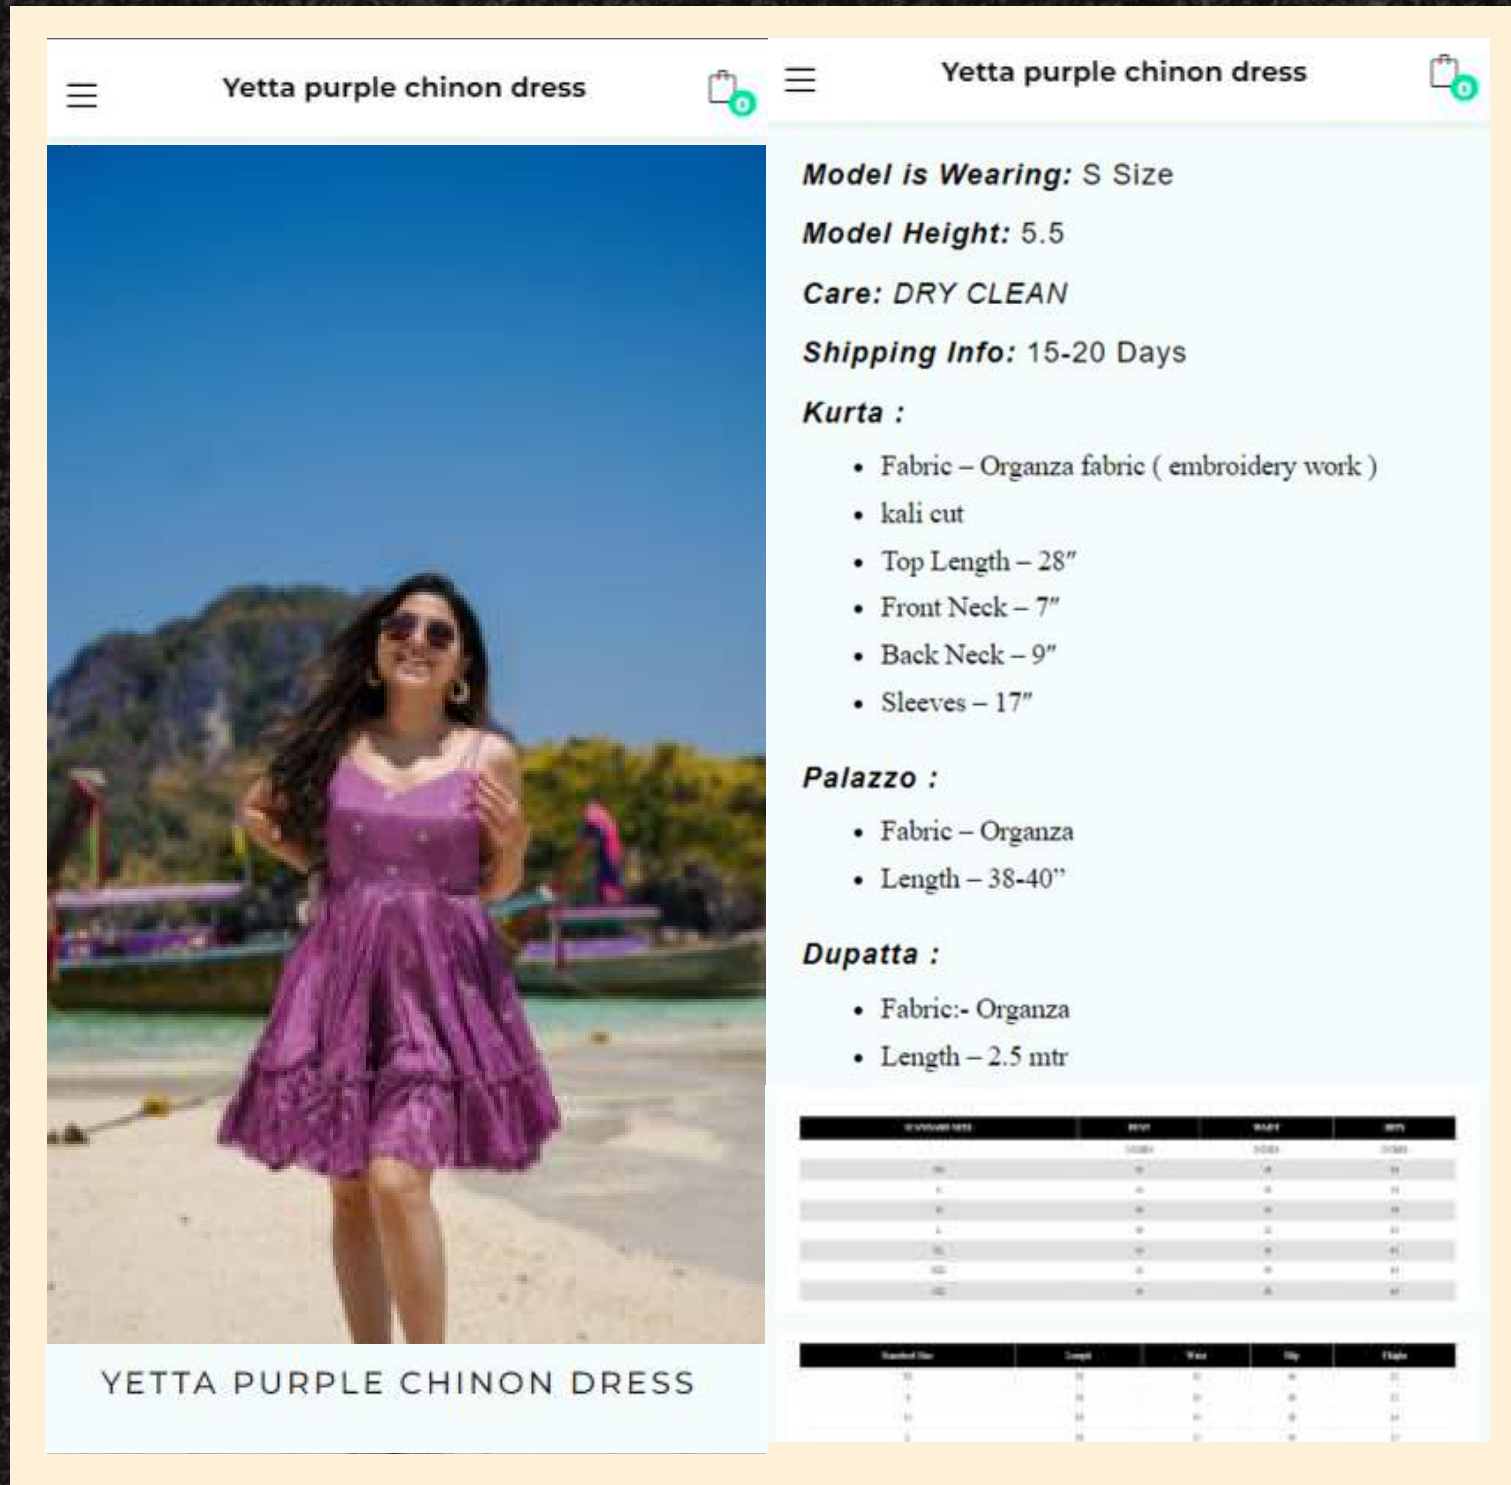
Yetta purple chinon dress

0

YETTA PURPLE CHINON DRESS

Yetta purple chinon dress

0

**Model is Wearing:** S Size

**Model Height:** 5.5

**Care:** *DRY CLEAN*

**Shipping Info:** 15-20 Days

**Kurta :**

- Fabric – Organza fabric ( embroidery work )
- kali cut
- Top Length – 28″
- Front Neck – 7″
- Back Neck – 9″
- Sleeves – 17″

**Palazzo :**

- Fabric – Organza
- Length – 38-40"

**Dupatta :**

- Fabric:- Organza
- Length – 2.5 mtr

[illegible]

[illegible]